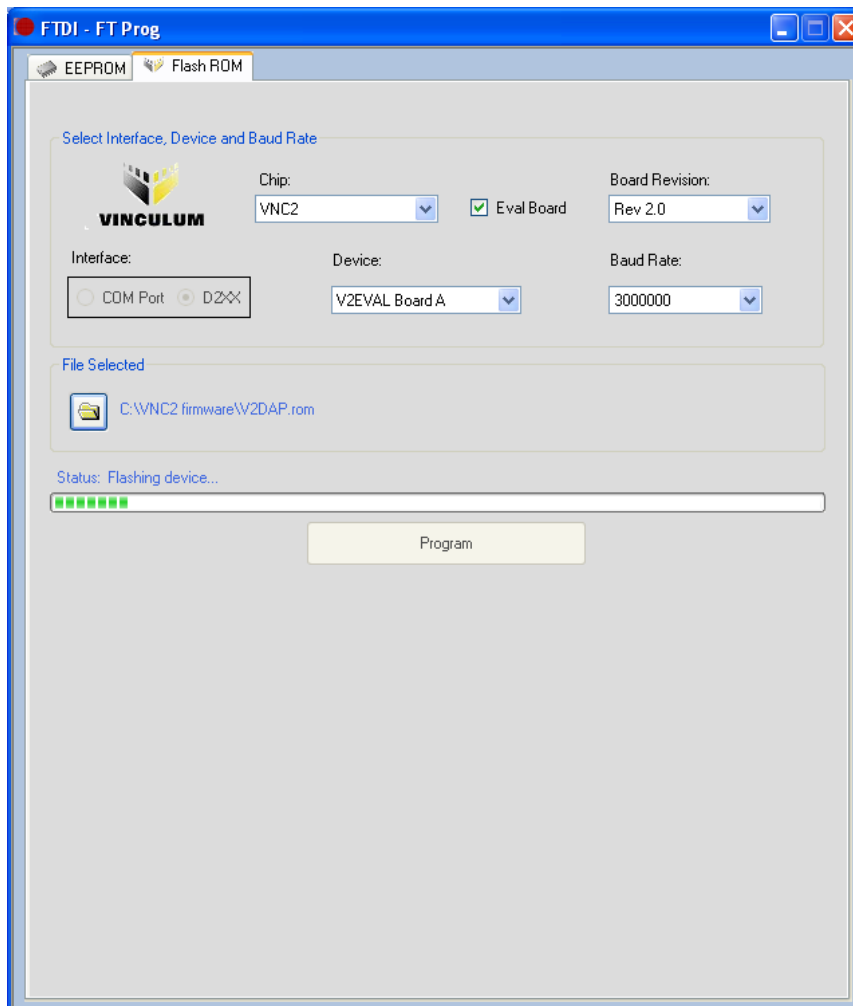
FTDI - FT Prog

EEPROM
Flash ROM

Select Interface, Device and Baud Rate

VINCULUM

Chip:
VNC2

Eval Board

Board Revision:
Rev 2.0

Interface:
COM Port
D2XX

Device:
V2EVAL Board A

Baud Rate:
3000000

File Selected

C:\VNC2 firmware\V2DAP.rom

Status: Flashing device...

Program